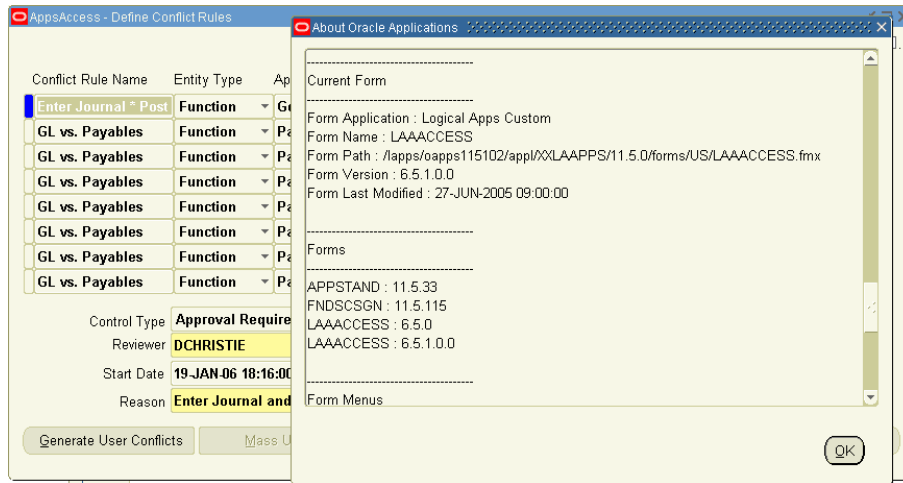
AppsAccess - Define Conflict Rules

| Conflict Rule Name | Entity Type | Ap |
|---|---|---|
| Enter Journal * Post | Function | Ge |
| GL vs. Payables | Function | Pa |
| GL vs. Payables | Function | Pa |
| GL vs. Payables | Function | Pa |
| GL vs. Payables | Function | Pa |
| GL vs. Payables | Function | Pa |
| GL vs. Payables | Function | Pa |
| GL vs. Payables | Function | Pa |

Control Type Approval Require
Reviewer DCHRISTIE
Start Date 19-JAN-06 18:16:00
Reason Enter Journal and

Generate User Conflicts
Mass U

About Oracle Applications

-----------------------------------------
Current Form
-----------------------------------------
Form Application : Logical Apps Custom
Form Name : LAAACCESS
Form Path : /lapps/oapps115102/appl/XXLAAPPS/11.5.0/forms/US/LAAACCESS.fmx
Form Version : 6.5.1.0.0
Form Last Modified : 27-JUN-2005 09:00:00

-----------------------------------------
Forms
-----------------------------------------
APPSTAND : 11.5.33
FNDSCSGN : 11.5.115
LAAACCESS : 6.5.0
LAAACCESS : 6.5.1.0.0

-----------------------------------------
Form Menus

OK